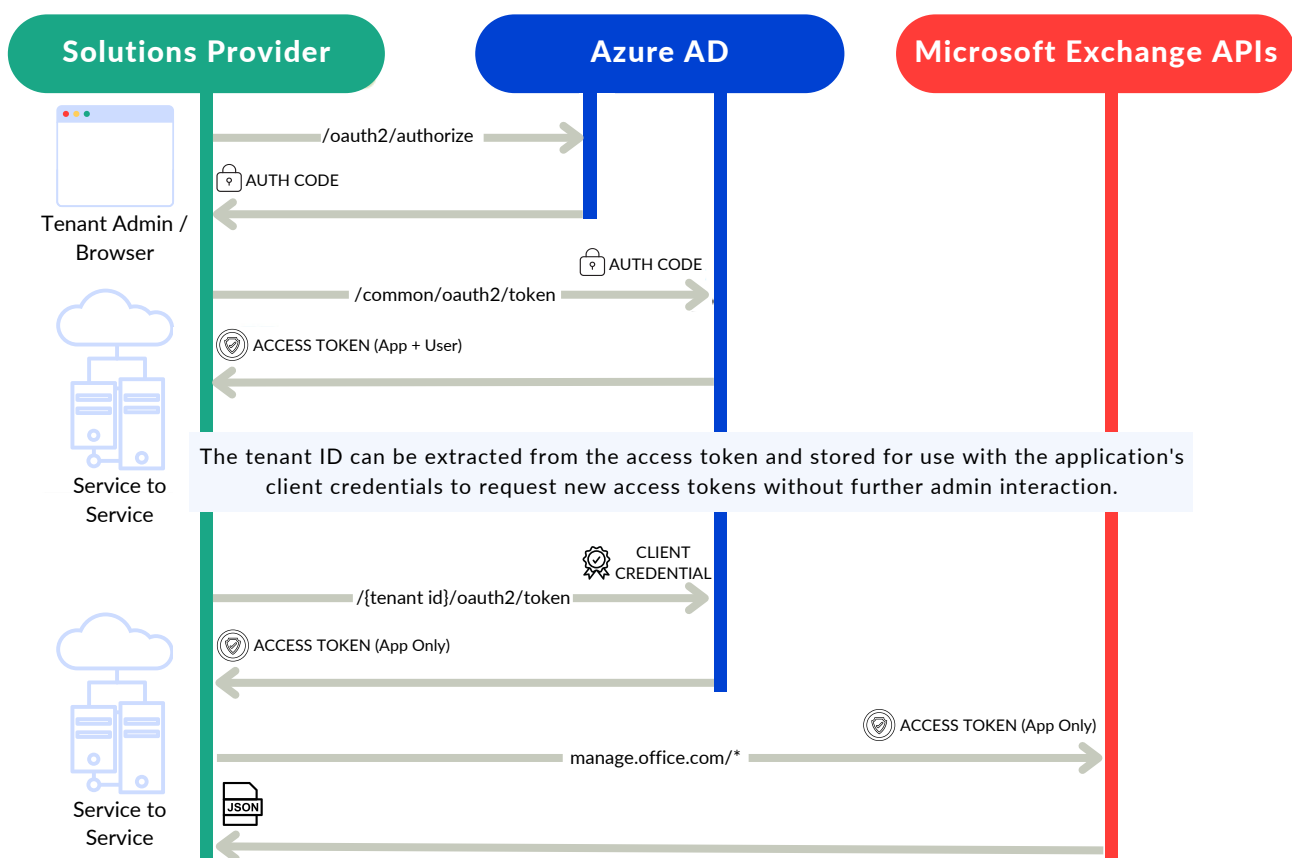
Solutions Provider

Azure AD

Microsoft Exchange APIs

/oauth2/authorize

AUTH CODE

Tenant Admin / Browser

AUTH CODE

/common/oauth2/token

ACCESS TOKEN (App + User)

The tenant ID can be extracted from the access token and stored for use with the application's client credentials to request new access tokens without further admin interaction.

Service to Service

CLIENT CREDENTIAL

/{tenant id}/oauth2/token

ACCESS TOKEN (App Only)

ACCESS TOKEN (App Only)

manage.office.com/*

JSON

Service to Service